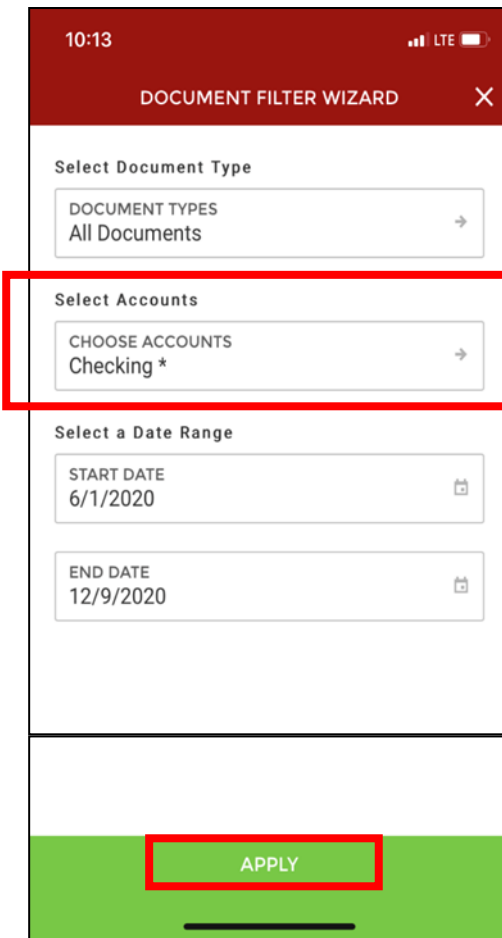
10:13

LTE

DOCUMENT FILTER WIZARD

Select Document Type

DOCUMENT TYPES
All Documents

Select Accounts

CHOOSE ACCOUNTS
Checking *

Select a Date Range

START DATE
6/1/2020

END DATE
12/9/2020

APPLY